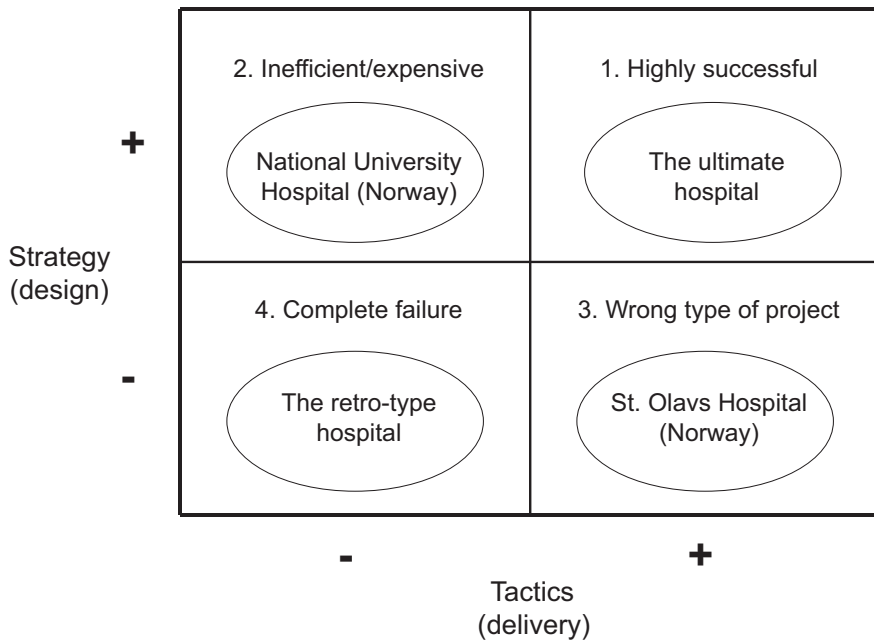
+

Strategy (design)

-

2. Inefficient/expensive

National University Hospital (Norway)

1. Highly successful

The ultimate hospital

4. Complete failure

The retro-type hospital

3. Wrong type of project

St. Olavs Hospital (Norway)

-

+

Tactics (delivery)